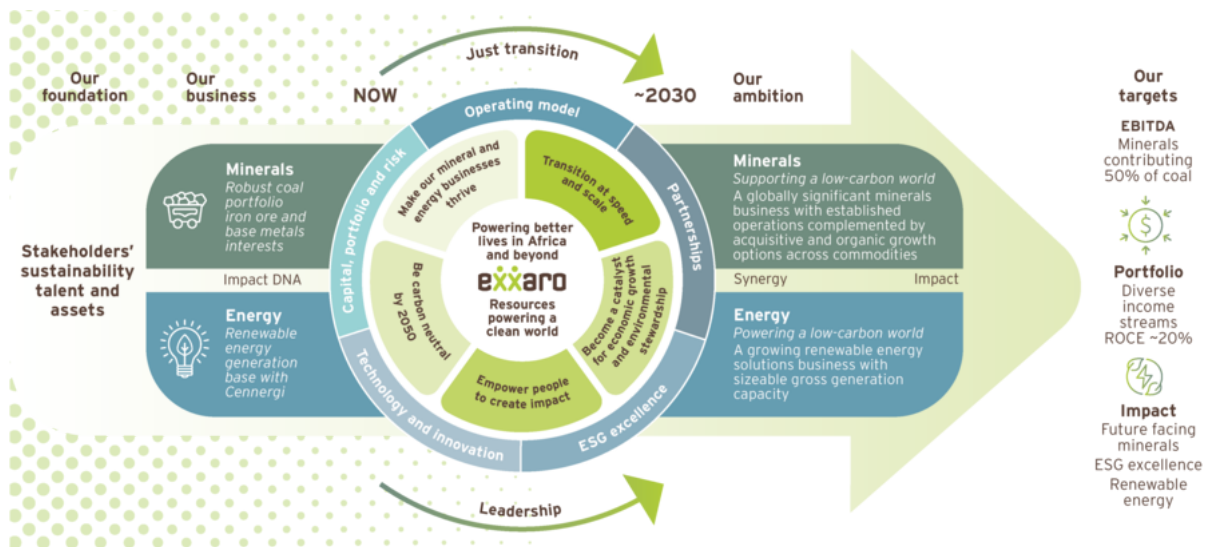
Just transition

Our foundation

Our business

NOW

~2030

Our ambition

Our targets

Operating model

Capital, portfolio and risk

Partnerships

Technology and innovation

ESG excellence

Make our mineral and energy businesses thrive

Transition at speed and scale

Be carbon neutral by 2050

Become a catalyst for economic growth and environmental stewardship

Empower people to create impact

Powering better lives in Africa and beyond

exxaro

Resources powering a clean world

Minerals
Robust coal portfolio iron ore and base metals interests

Impact DNA

Energy
Renewable energy generation base with Cennergi

Stakeholders' sustainability talent and assets

Minerals
Supporting a low-carbon world
A globally significant minerals business with established operations complemented by acquisitive and organic growth options across commodities

Synergy

Impact

Energy
Powering a low-carbon world
A growing renewable energy solutions business with sizeable gross generation capacity

EBITDA
Minerals contributing 50% of coal

Portfolio
Diverse income streams ROCE ~20%

Impact
Future facing minerals
ESG excellence
Renewable energy

Leadership